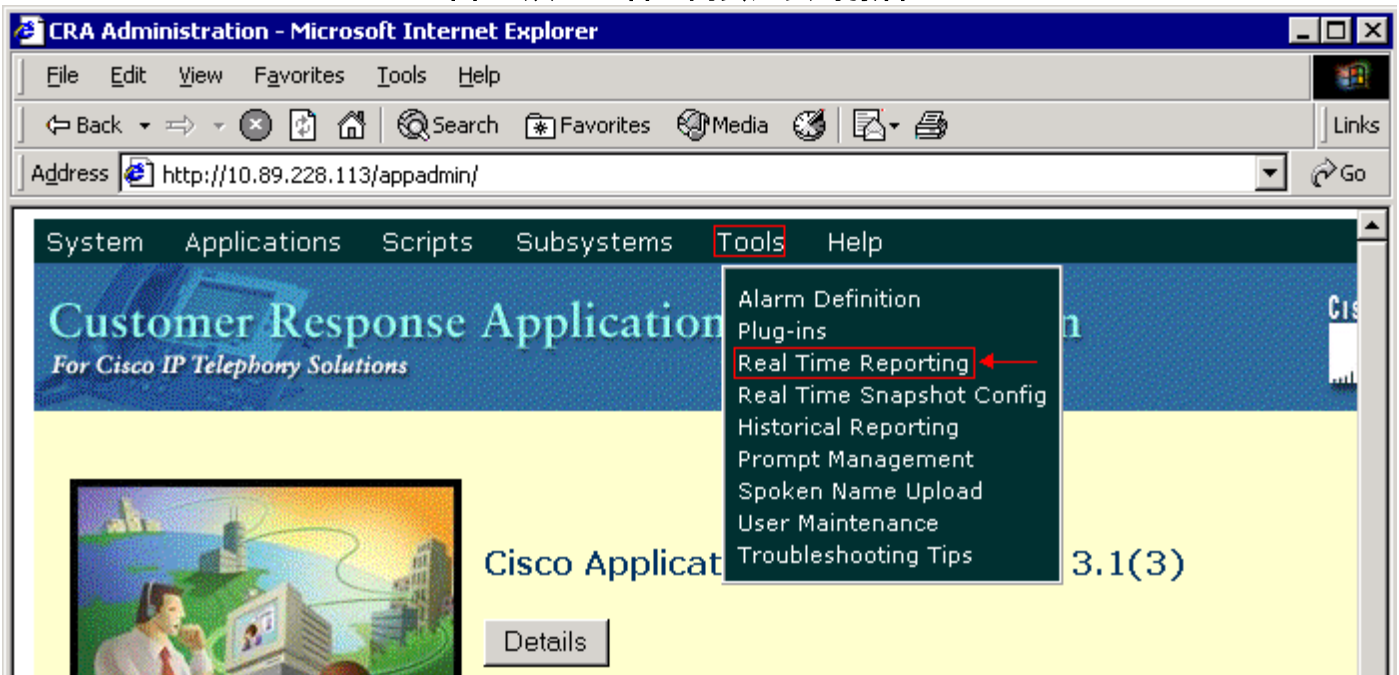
CRA Administration - Microsoft Internet Explorer

File Edit View Favorites Tools Help

Back Search Favorites Media Links

Address http://10.89.228.113/appadmin/ Go

System Applications Scripts Subsystems Tools Help

Customer Response Application

For Cisco IP Telephony Solutions

Alarm Definition
Plug-ins
Real Time Reporting
Real Time Snapshot Config
Historical Reporting
Prompt Management
Spoken Name Upload
User Maintenance
Troubleshooting Tips

Cisco Applicat 3.1(3)

Details